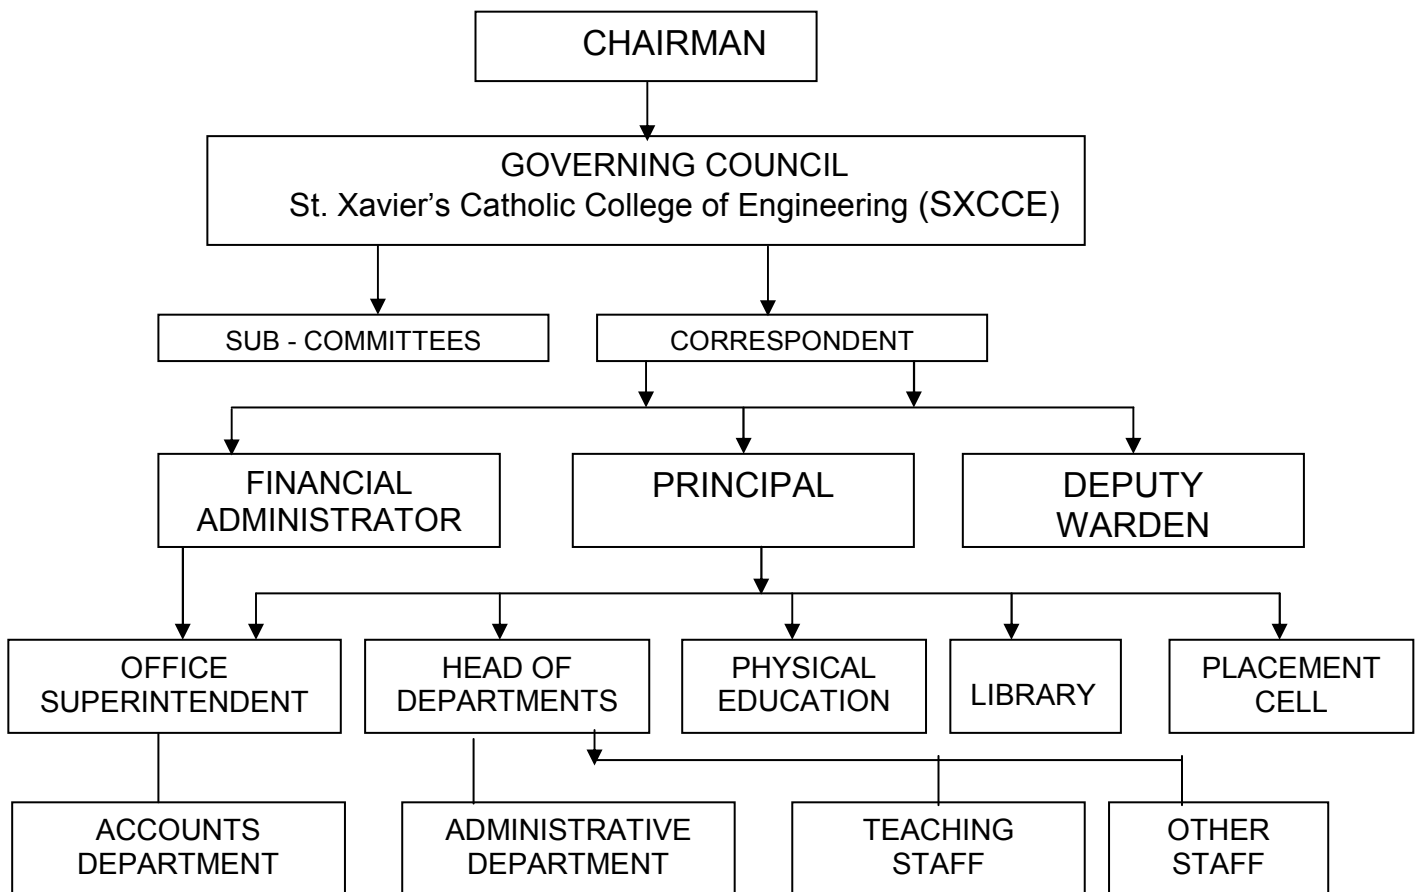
CHAIRMAN

GOVERNING COUNCIL
St. Xavier's Catholic College of Engineering (SXCCE)

SUB - COMMITTEES

CORRESPONDENT

FINANCIAL ADMINISTRATOR

PRINCIPAL

DEPUTY WARDEN

OFFICE SUPERINTENDENT

HEAD OF DEPARTMENTS

PHYSICAL EDUCATION

LIBRARY

PLACEMENT CELL

ACCOUNTS DEPARTMENT

ADMINISTRATIVE DEPARTMENT

TEACHING STAFF

OTHER STAFF